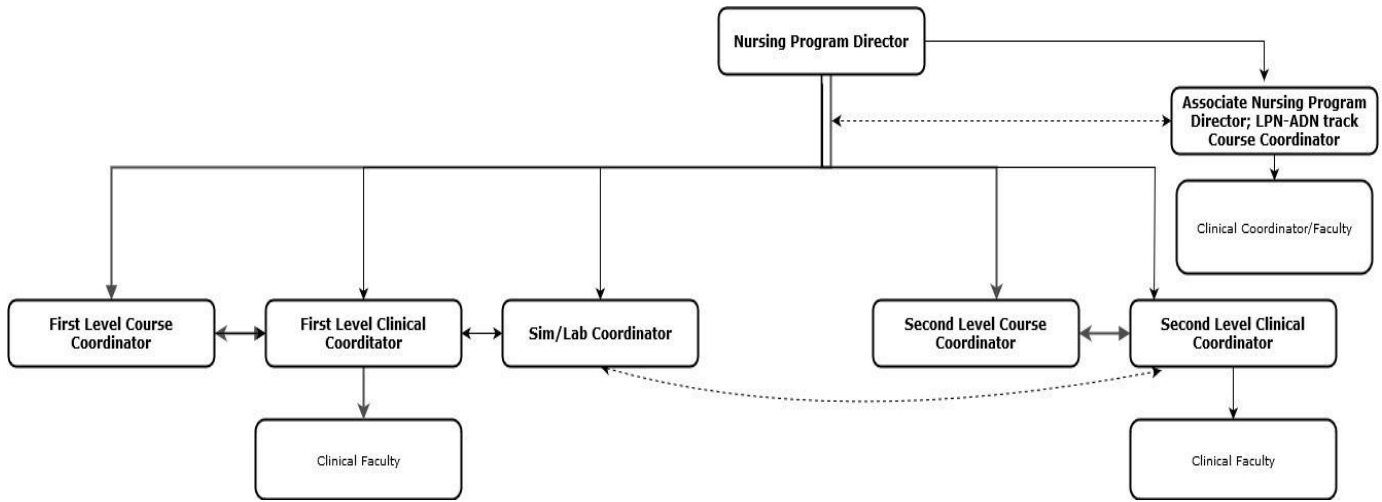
Nursing Program Director

Associate Nursing Program Director; LPN-ADN track Course Coordinator

Clinical Coordinator/Faculty

First Level Course Coordinator

First Level Clinical Cooditator

Sim/Lab Coordinator

Second Level Course Coordinator

Second Level Clinical Coordinator

Clinical Faculty

Clinical Faculty